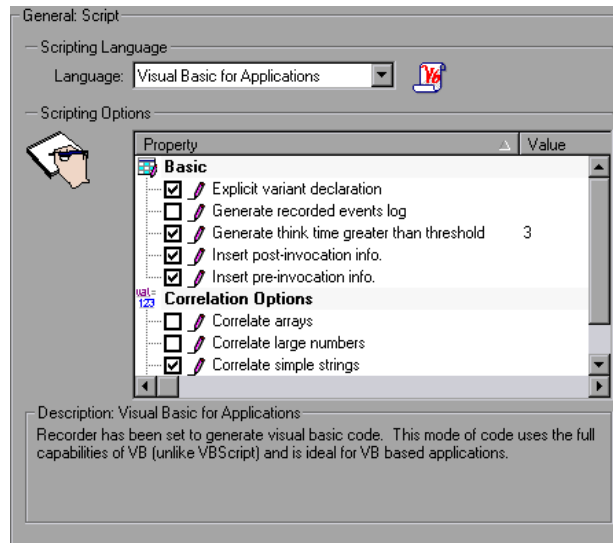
General: Script

Scripting Language

Language: Visual Basic for Applications

Scripting Options

| Property | Value |
|---|---|
| **Basic** | |
| ☑ Explicit variant declaration | |
| ☐ Generate recorded events log | |
| ☑ Generate think time greater than threshold | 3 |
| ☑ Insert post-invocation info. | |
| ☑ Insert pre-invocation info. | |
| **Correlation Options** | |
| ☐ Correlate arrays | |
| ☐ Correlate large numbers | |
| ☑ Correlate simple strings | |

Description: Visual Basic for Applications

Recorder has been set to generate visual basic code. This mode of code uses the full capabilities of VB (unlike VBScript) and is ideal for VB based applications.